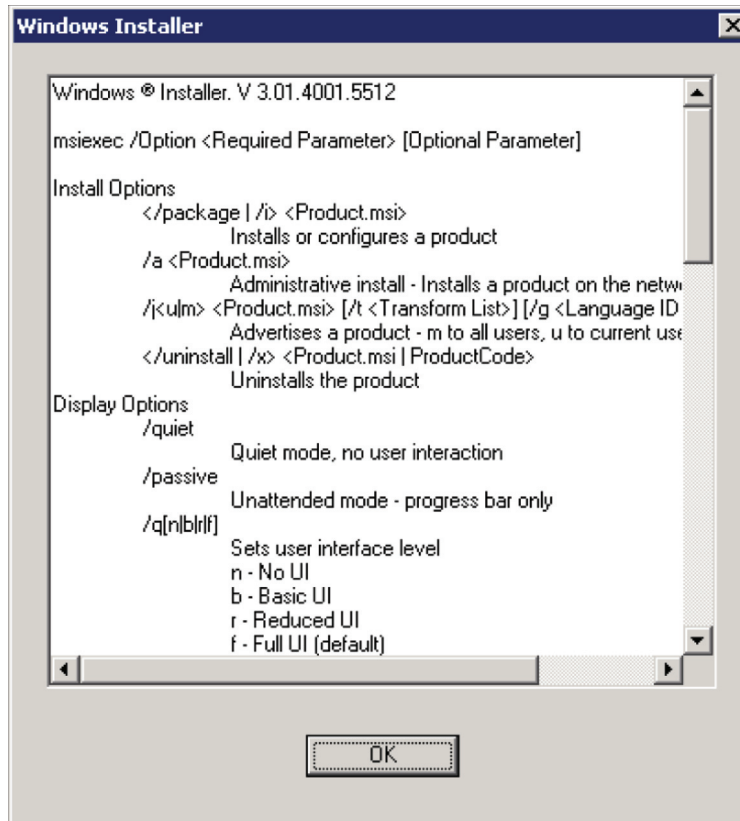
Windows Installer

Windows ® Installer. V 3.01.4001.5512

msiexec /Option <Required Parameter> [Optional Parameter]

Install Options
</package | /i> <Product.msi>
Installs or configures a product
/a <Product.msi>
Administrative install - Installs a product on the netw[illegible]
/j<u|m> <Product.msi> [/t <Transform List>] [/g <Language ID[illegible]
Advertises a product - m to all users, u to current use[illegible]
</uninstall | /x> <Product.msi | ProductCode>
Uninstalls the product
Display Options
/quiet
Quiet mode, no user interaction
/passive
Unattended mode - progress bar only
/q[n|b|r|f]
Sets user interface level
n - No UI
b - Basic UI
r - Reduced UI
f - Full UI (default)

OK